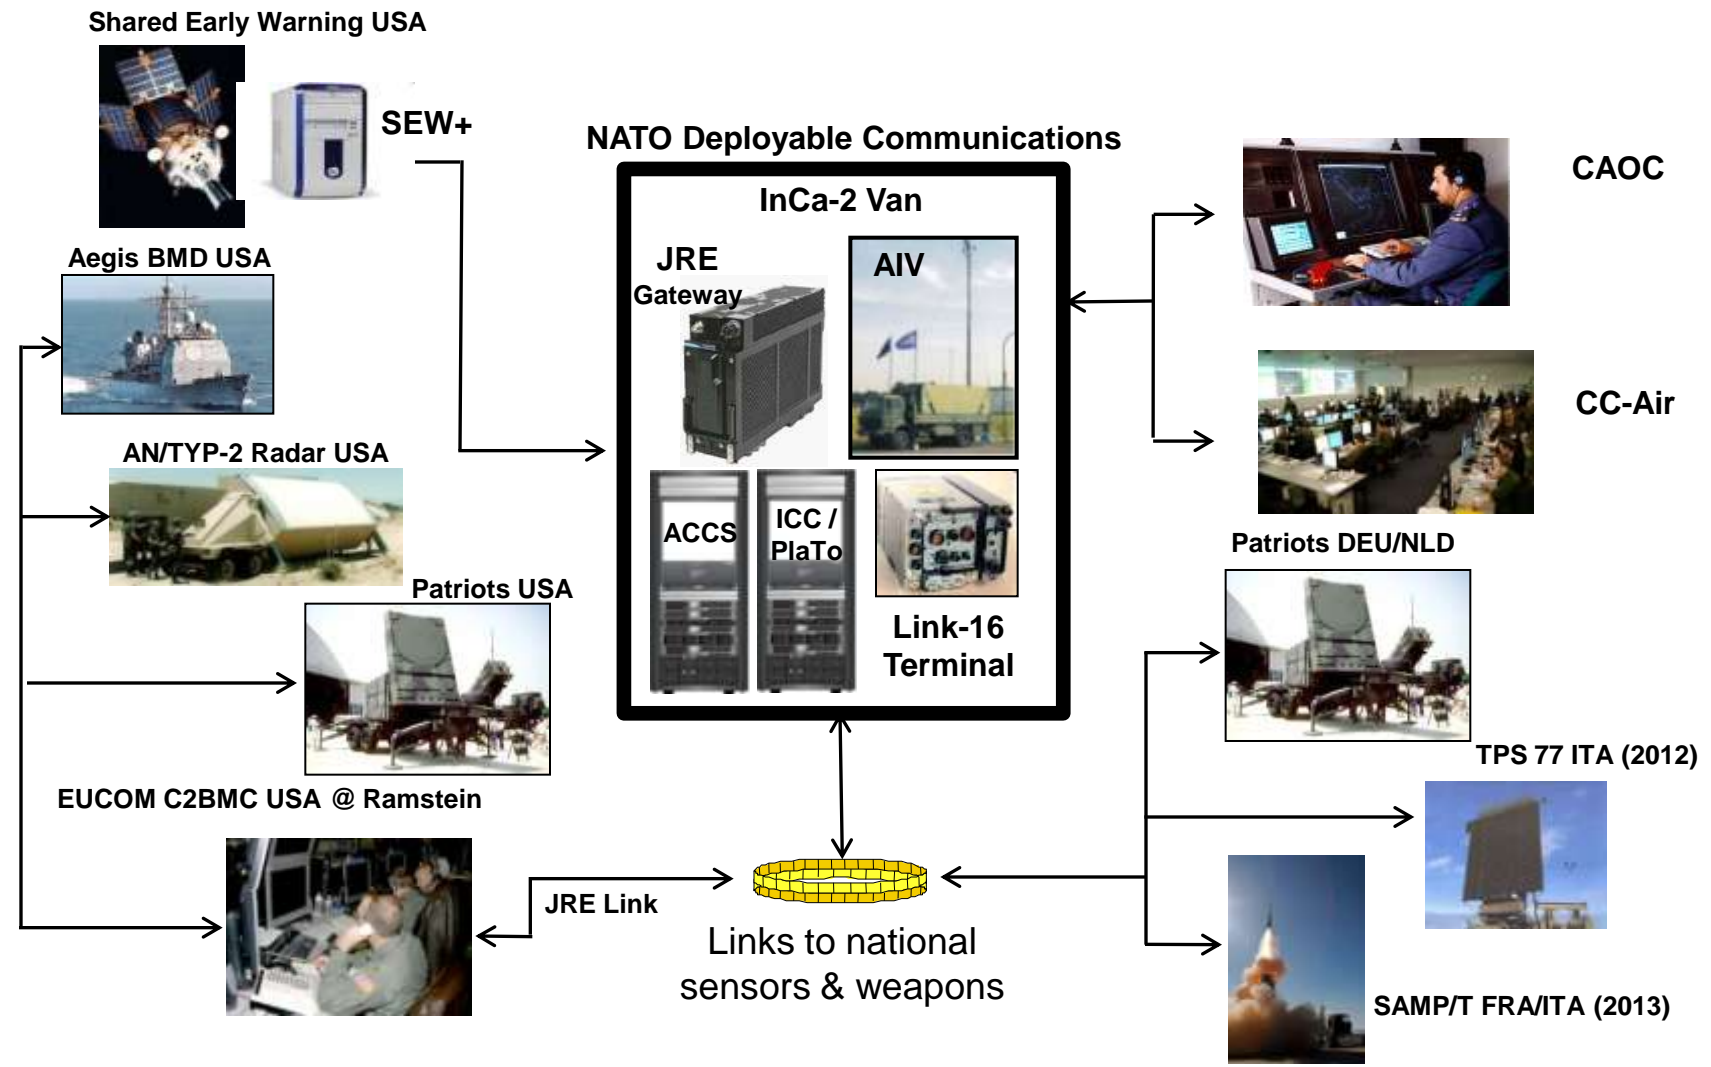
Shared Early Warning USA

SEW+

NATO Deployable Communications

InCa-2 Van

JRE Gateway

AIV

ACCS

ICC / PlaTo

Link-16 Terminal

CAOC

CC-Air

Aegis BMD USA

AN/TYP-2 Radar USA

Patriots USA

Patriots DEU/NLD

TPS 77 ITA (2012)

EUCOM C2BMC USA @ Ramstein

JRE Link

Links to national sensors & weapons

SAMP/T FRA/ITA (2013)